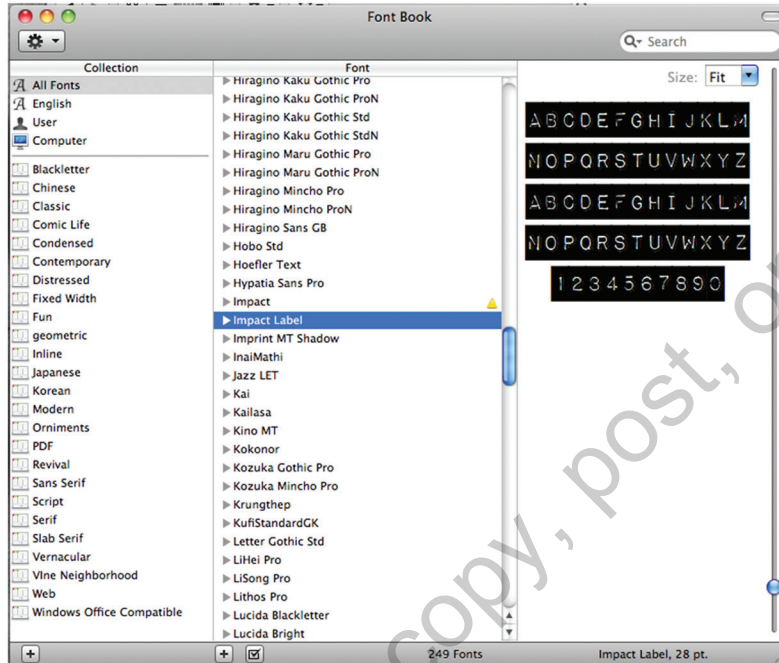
Font Book

Search

Collection

All Fonts
English
User
Computer

Blackletter
Chinese
Classic
Comic Life
Condensed
Contemporary
Distressed
Fixed Width
Fun
geometric
Inline
Japanese
Korean
Modern
Orniments
PDF
Revival
Sans Serif
Script
Serif
Slab Serif
Vernacular
Vine Neighborhood
Web
Windows Office Compatible

Font

Hiragino Kaku Gothic Pro
Hiragino Kaku Gothic ProN
Hiragino Kaku Gothic Std
Hiragino Kaku Gothic StdN
Hiragino Maru Gothic Pro
Hiragino Maru Gothic ProN
Hiragino Mincho Pro
Hiragino Mincho ProN
Hiragino Sans GB
Hobo Std
Hoefler Text
Hypatia Sans Pro
Impact
Impact Label
Imprint MT Shadow
InaiMathi
Jazz LET
Kai
Kailasa
Kino MT
Kokonor
Kozuka Gothic Pro
Kozuka Mincho Pro
Krungthep
KufiStandardGK
Letter Gothic Std
LiHei Pro
LiSong Pro
Lithos Pro
Lucida Blackletter
Lucida Bright

Size: Fit

ABCDEFGHIJKLM
NOPQRSTUVWXYZ
ABCDEFGHIJKLM
NOPQRSTUVWXYZ
1234567890

249 Fonts

Impact Label, 28 pt.

copy, post, or